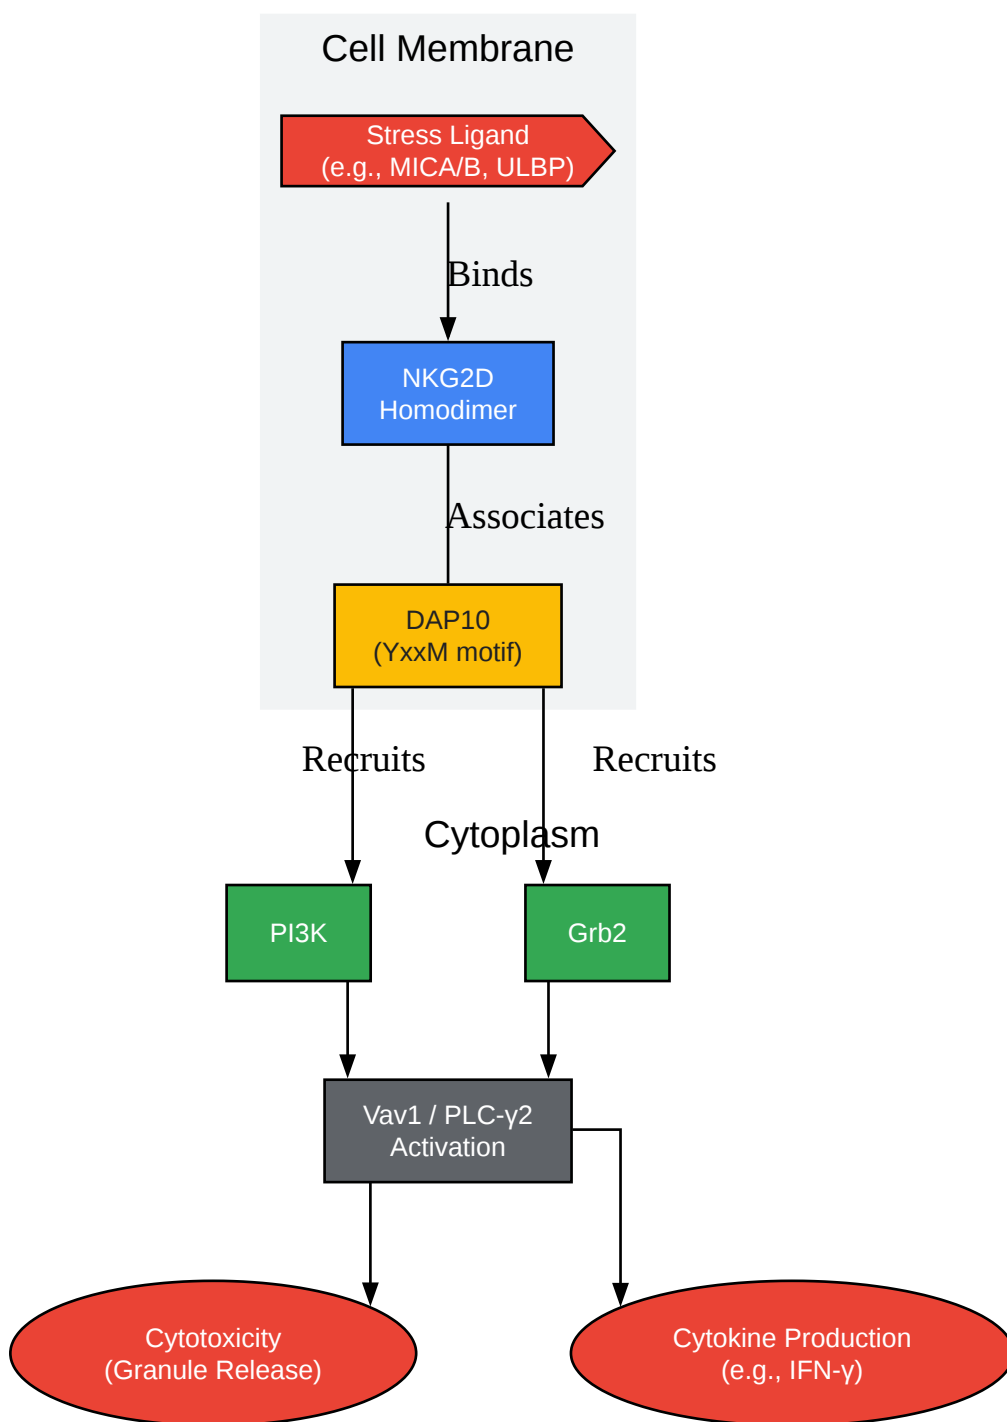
Cell Membrane

Stress Ligand
(e.g., MICA/B, ULBP)

Binds

NKG2D
Homodimer

Associates

DAP10
(YxxM motif)

Recruits

Recruits

Cytoplasm

PI3K

Grb2

Vav1 / PLC-γ2
Activation

Cytotoxicity
(Granule Release)

Cytokine Production
(e.g., IFN-γ)